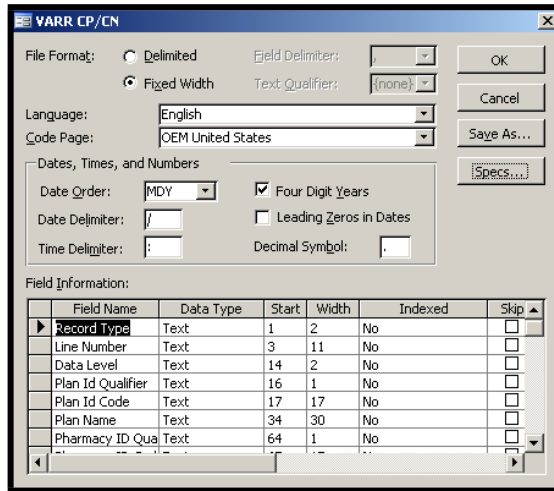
VARR CP/CN

File Format: Delimited
Fixed Width

Field Delimiter: ,
Text Qualifier: {none}

OK
Cancel
Save As...
Specs...

Language: English
Code Page: OEM United States

Dates, Times, and Numbers
Date Order: MDY
Date Delimiter: /
Time Delimiter: :
Four Digit Years
Leading Zeros in Dates
Decimal Symbol: .

Field Information:

| Field Name | Data Type | Start | Width | Indexed | Skip |
|---|---|---|---|---|---|
| Record Type | Text | 1 | 2 | No | |
| Line Number | Text | 3 | 11 | No | |
| Data Level | Text | 14 | 2 | No | |
| Plan Id Qualifier | Text | 16 | 1 | No | |
| Plan Id Code | Text | 17 | 17 | No | |
| Plan Name | Text | 34 | 30 | No | |
| Pharmacy ID Qua | Text | 64 | 1 | No | |
| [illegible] | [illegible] | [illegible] | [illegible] | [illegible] | |